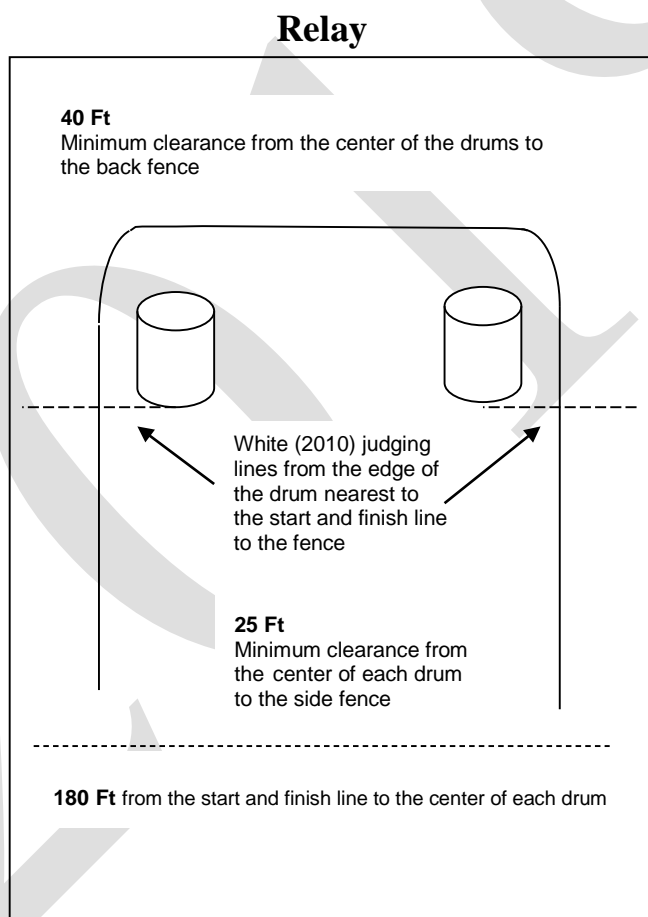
Relay

40 Ft
Minimum clearance from the center of the drums to the back fence

White (2010) judging lines from the edge of the drum nearest to the start and finish line to the fence

25 Ft
Minimum clearance from the center of each drum to the side fence

180 Ft from the start and finish line to the center of each drum